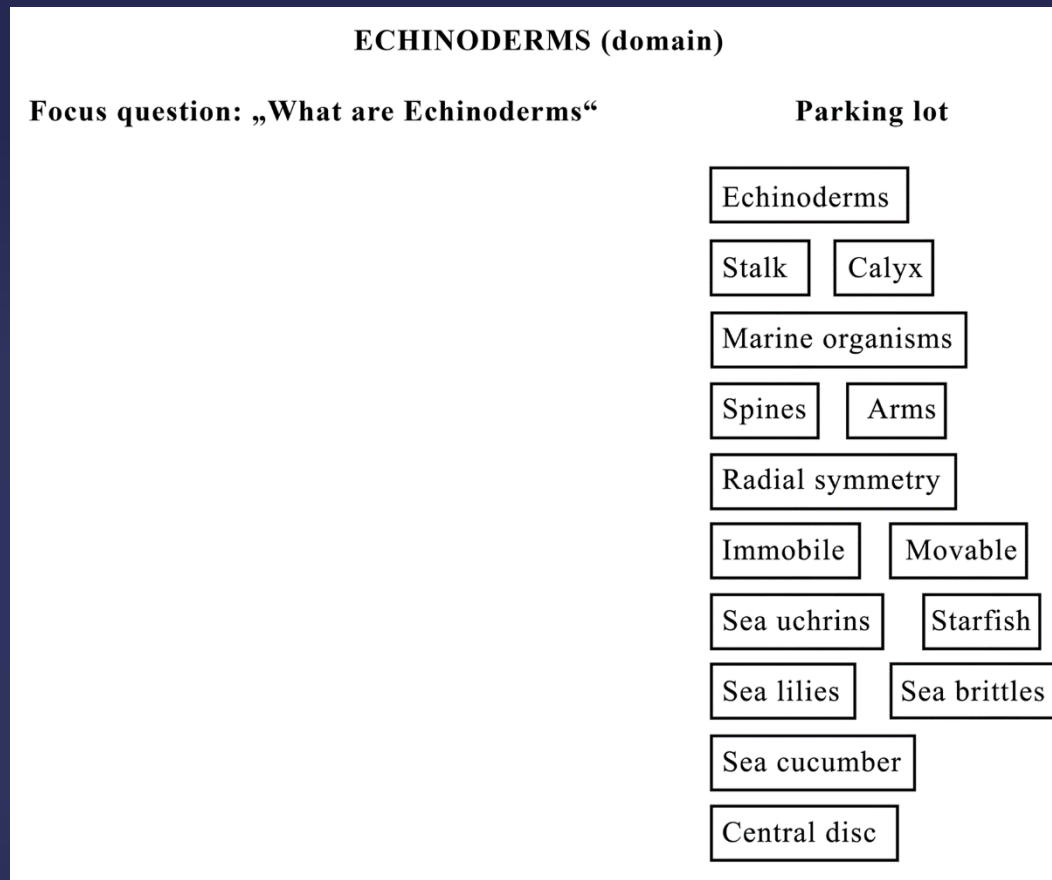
ECHINODERMS (domain)

Focus question: „What are Echinoderms“

Parking lot

Echinoderms

Stalk

Calyx

Marine organisms

Spines

Arms

Radial symmetry

Immobile

Movable

Sea uchrins

Starfish

Sea lilies

Sea brittles

Sea cucumber

Central disc